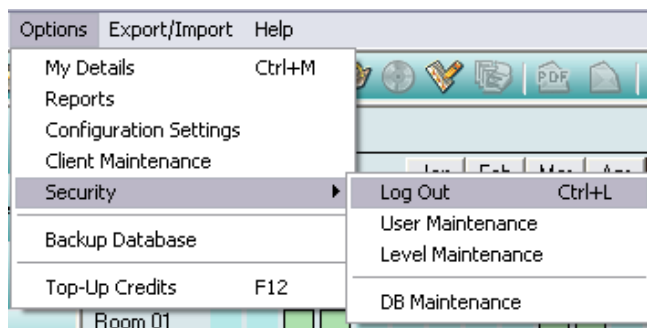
Options Export/Import Help

My Details Ctrl+M
Reports
Configuration Settings
Client Maintenance
Security

Backup Database

Top-Up Credits F12

Log Out Ctrl+L
User Maintenance
Level Maintenance

DB Maintenance

PDF

Jan Feb Mar Apr

Room 01